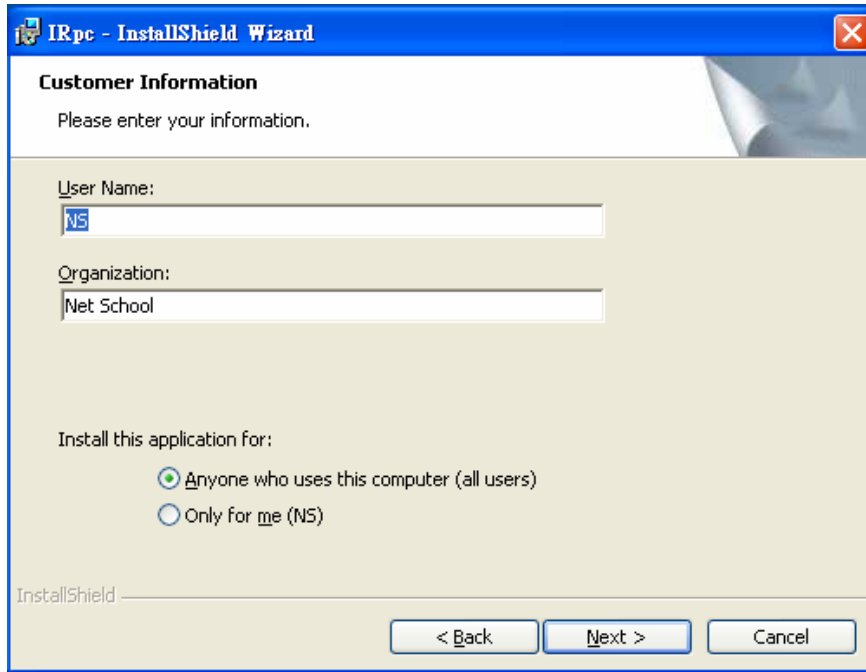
IRpc - InstallShield Wizard

Customer Information

Please enter your information.

User Name:

NS

Organization:

Net School

Install this application for:

Anyone who uses this computer (all users)

Only for me (NS)

InstallShield

< Back

Next >

Cancel